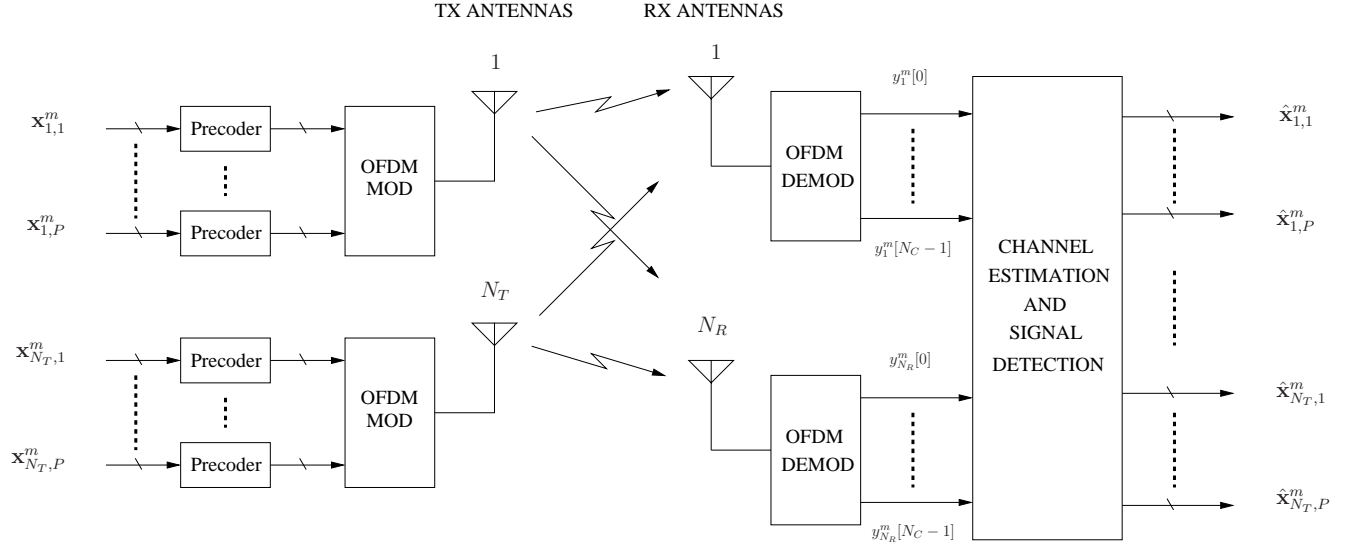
TX ANTENNAS

RX ANTENNAS

1

1

$y_1^m[0]$

$\mathbf{x}_{1,1}^m$

Precoder

OFDM MOD

OFDM DEMOD

$\hat{\mathbf{x}}_{1,1}^m$

$\mathbf{x}_{1,P}^m$

Precoder

$\hat{\mathbf{x}}_{1,P}^m$

$y_1^m[N_C-1]$

CHANNEL ESTIMATION AND SIGNAL DETECTION

$N_T$

$N_R$

$\mathbf{x}_{N_T,1}^m$

Precoder

$y_{N_R}^m[0]$

OFDM MOD

$\hat{\mathbf{x}}_{N_T,1}^m$

OFDM DEMOD

$\mathbf{x}_{N_T,P}^m$

Precoder

$\hat{\mathbf{x}}_{N_T,P}^m$

$y_{N_R}^m[N_C-1]$